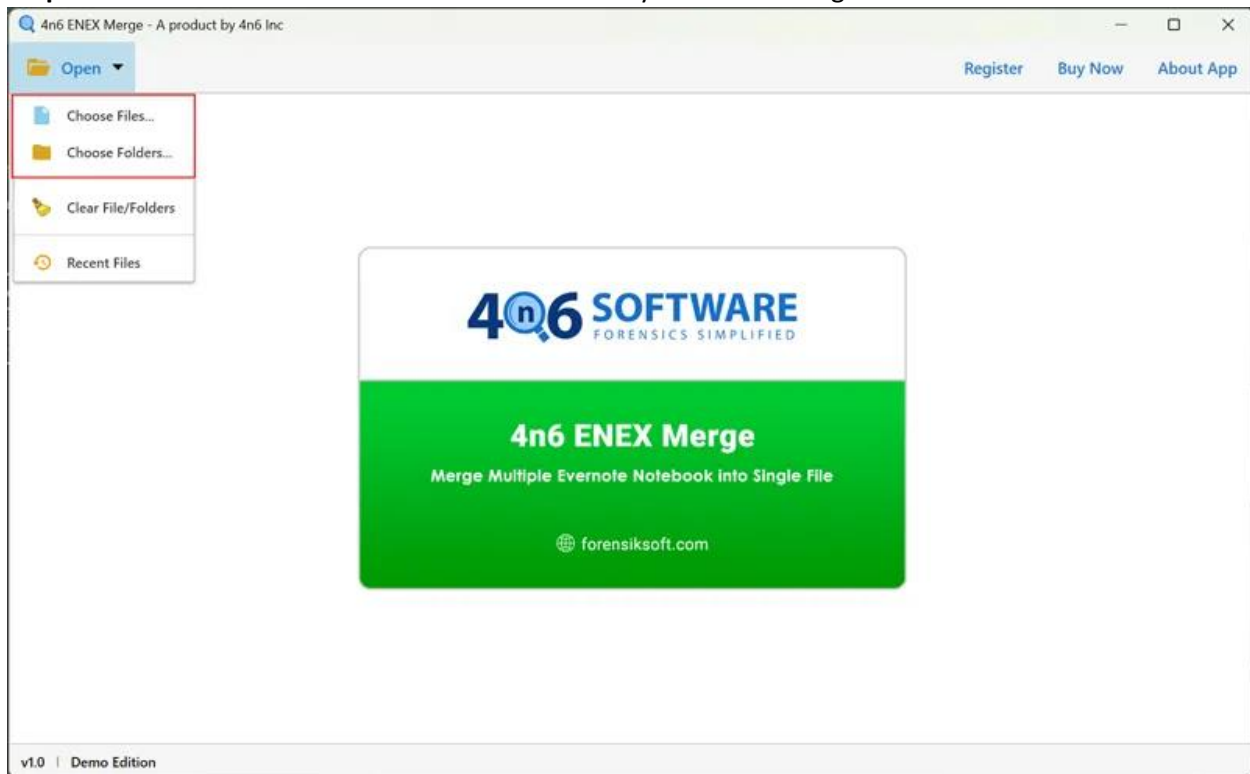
4n6 ENEX Merge - A product by 4n6 Inc

Open

Register
Buy Now
About App

Choose Files...
Choose Folders...
Clear File/Folders
Recent Files

4n6 SOFTWARE
FORENSICS SIMPLIFIED

4n6 ENEX Merge
Merge Multiple Evernote Notebook into Single File

forensiksoft.com

v1.0 | Demo Edition